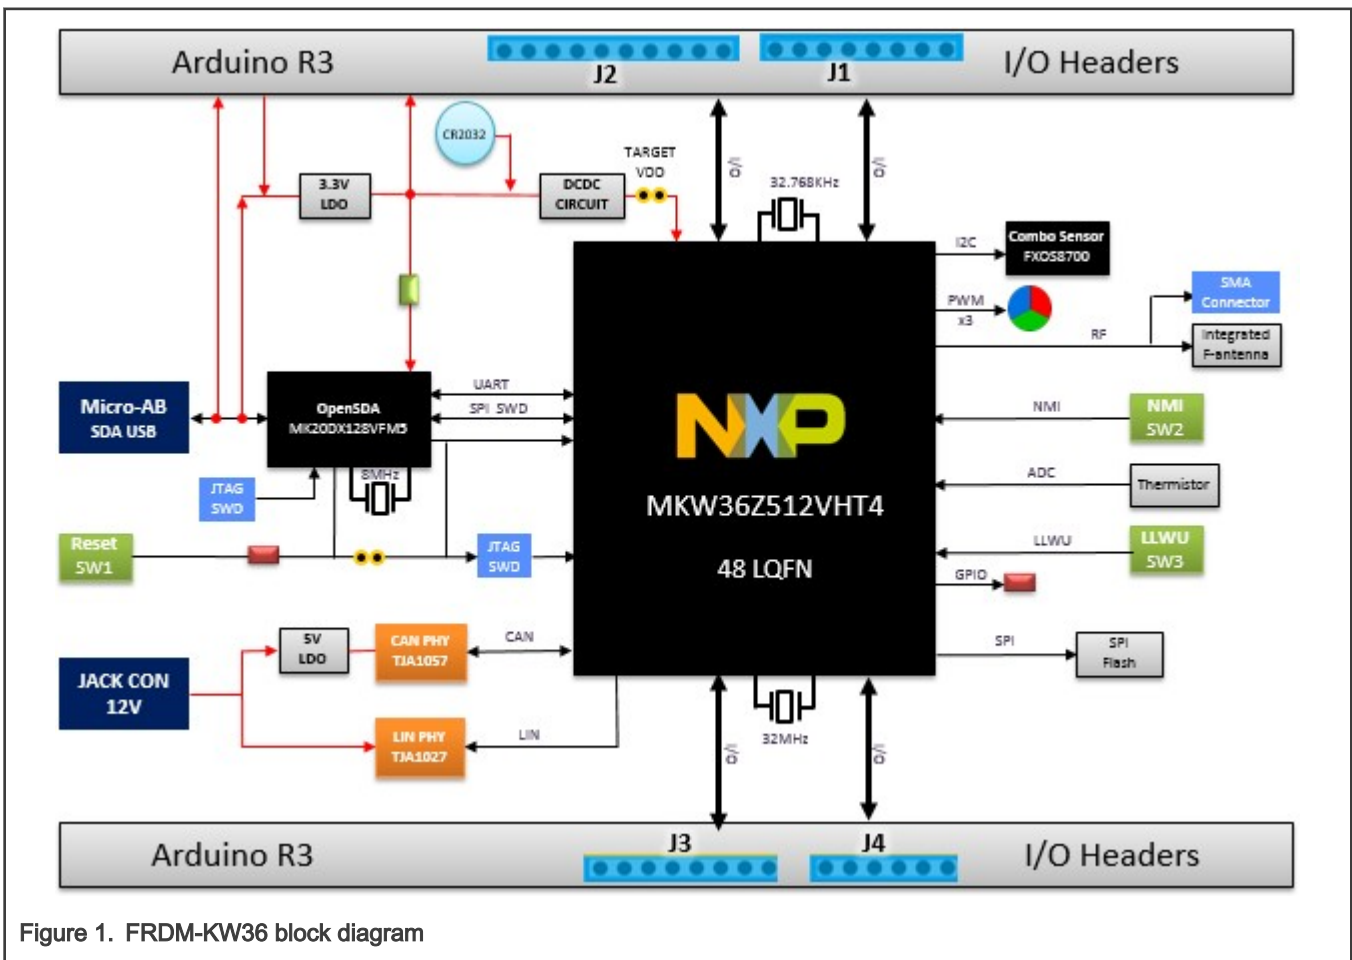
Arduino R3

J2

J1

I/O Headers

CR2032

3.3V LDO

DCDC CIRCUIT

TARGET VDD

I/O

32.768KHz

I/O

I2C

Combo Sensor FXOS8700

PWM x3

SMA Connector

RF

Integrated F-antenna

Micro-AB SDA USB

OpenSDA MK20DX128VFM5

UART

SPI SWD

NXP

MKW36Z512VHT4

48 LQFN

NMI

NMI SW2

8MHz

ADC

Thermistor

JTAG SWD

Reset SW1

JTAG SWD

LLWU

LLWU SW3

GPIO

5V LDO

CAN PHY TJA1057

CAN

SPI

SPI Flash

JACK CON 12V

LIN PHY TJA1027

LIN

I/O

32MHz

I/O

Arduino R3

J3

J4

I/O Headers

Figure 1. FRDM-KW36 block diagram